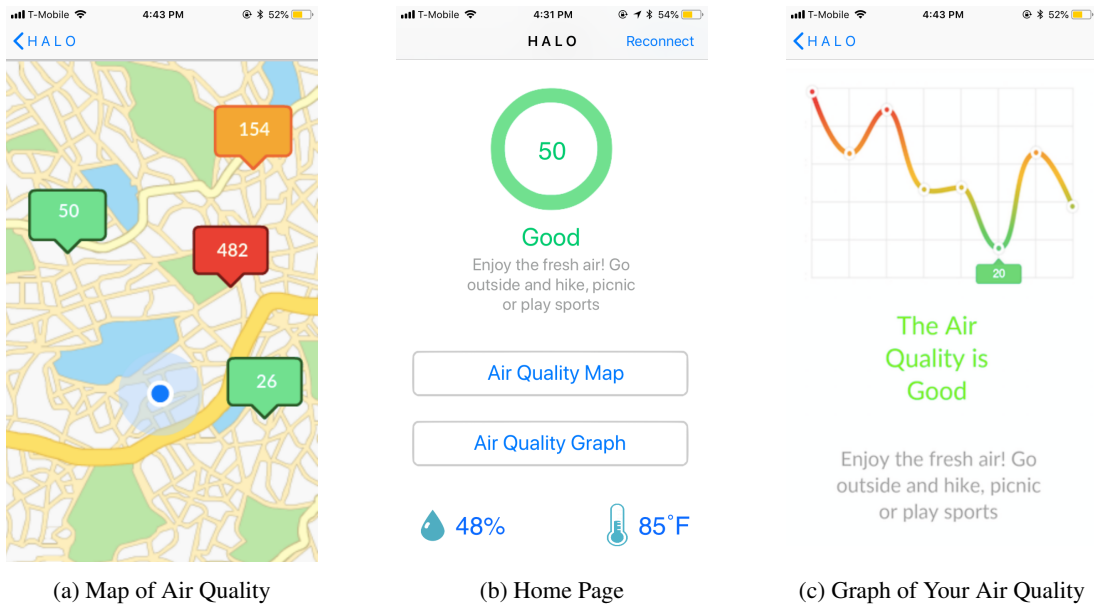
T-Mobile 4:43 PM 52%

HALO

154

50

482

26

(a) Map of Air Quality

T-Mobile 4:31 PM 54%

HALO Reconnect

50

Good

Enjoy the fresh air! Go outside and hike, picnic or play sports

Air Quality Map

Air Quality Graph

48%

85°F

(b) Home Page

T-Mobile 4:43 PM 52%

HALO

20

The Air Quality is Good

Enjoy the fresh air! Go outside and hike, picnic or play sports

(c) Graph of Your Air Quality